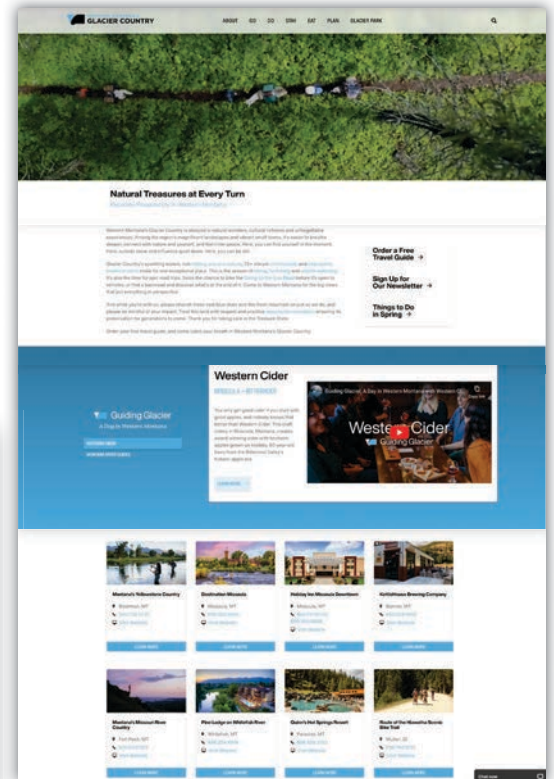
GLACIER COUNTRY

ABOUT SEE DO STAY EAT PLAN GLACIER PARK

Natural Treasures at Every Turn

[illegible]

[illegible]

Order a Free Travel Guide →

Sign Up for Our Newsletter →

Things to Do in Spring →

Guiding Glacier

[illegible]

Western Cider

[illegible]

Guiding Glacier: A Day in Western Montana with Western Cider

Western Cider

Guiding Glacier

LEARN MORE

Montana's Yellowstone Country

Destination Missoula

Holiday Inn Missoula Downtown

Kettlehouse Brewing Company

LEARN MORE

LEARN MORE

LEARN MORE

LEARN MORE

Montana's Missouri River Country

Pine Lodge on Whitefish River

Quinn's Hot Springs Resort

Route of the Hiawatha Scenic Bike Trail

LEARN MORE

LEARN MORE

LEARN MORE

LEARN MORE